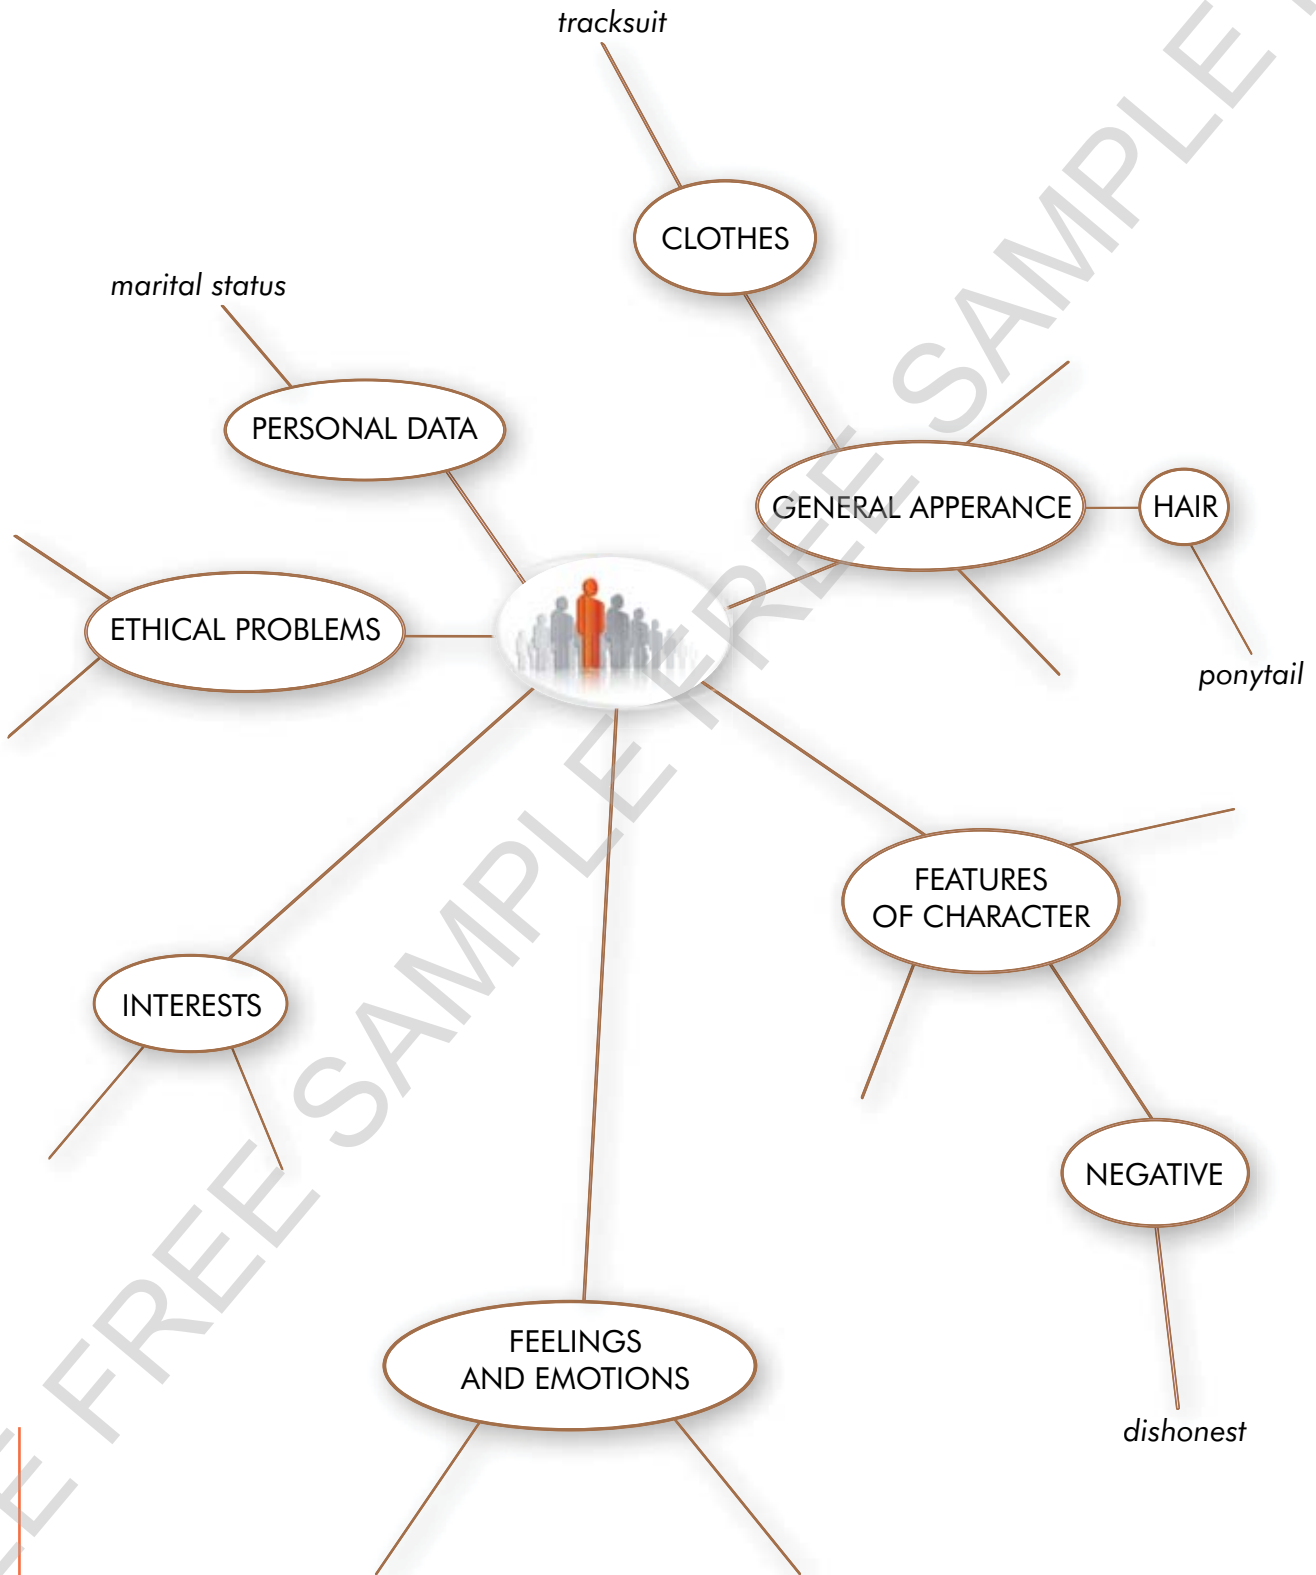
tracksuit

CLOTHES

marital status

PERSONAL DATA

GENERAL APPERANCE

HAIR

ponytail

ETHICAL PROBLEMS

FEATURES OF CHARACTER

INTERESTS

NEGATIVE

dishonest

FEELINGS AND EMOTIONS

FREE SAMPLE FREE SAMPLE FREE SAMPLE